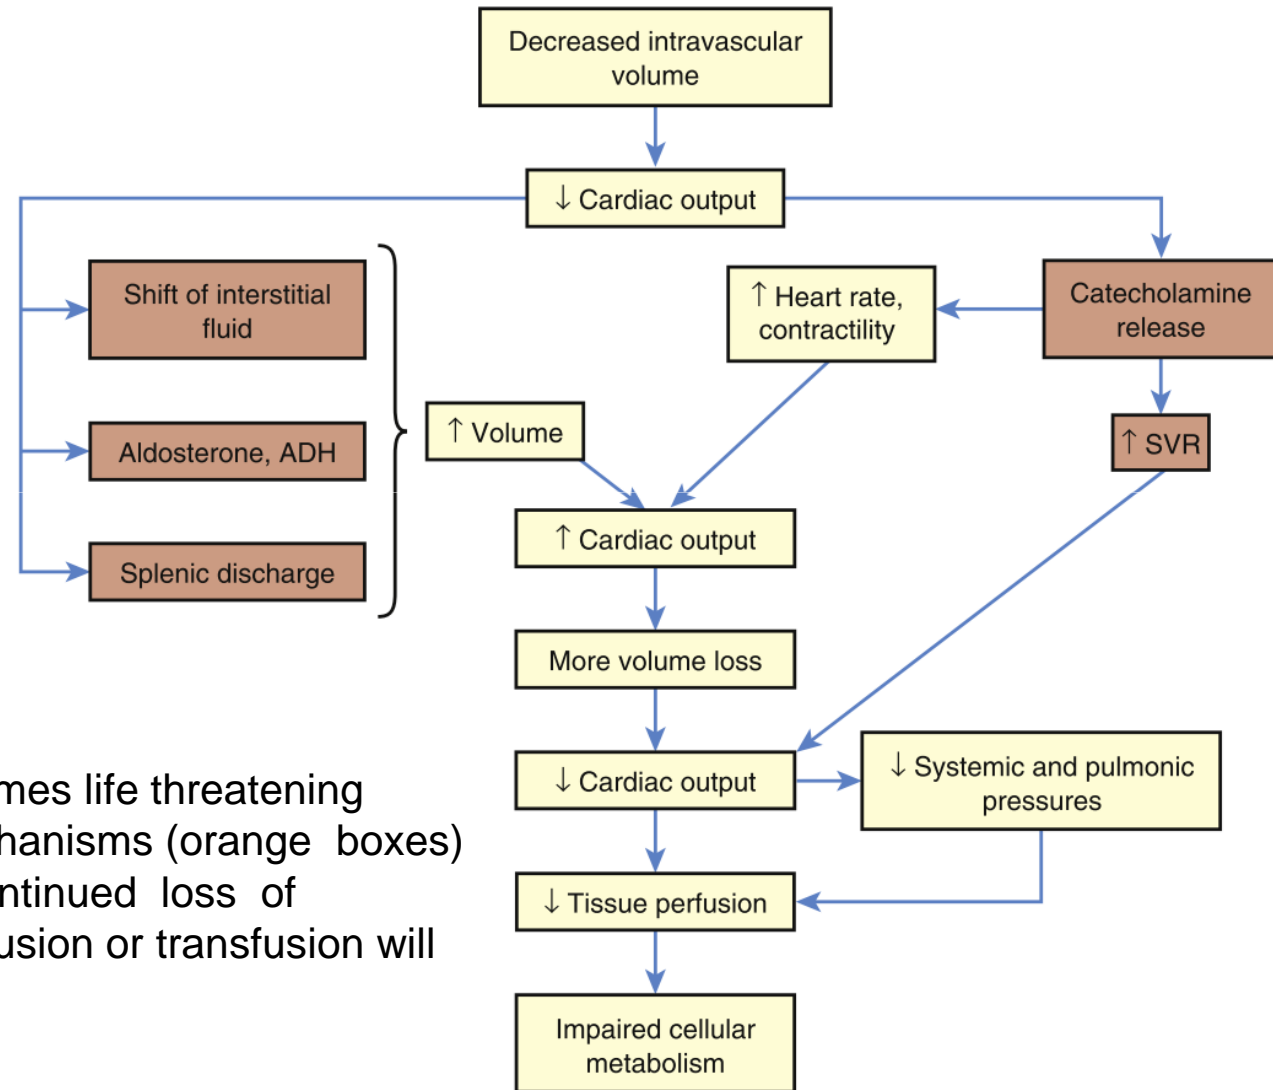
Decreased intravascular volume

↓ Cardiac output

Shift of interstitial fluid

Aldosterone, ADH

Splenic discharge

↑ Volume

↑ Heart rate, contractility

Catecholamine release

↑ SVR

↑ Cardiac output

More volume loss

↓ Cardiac output

↓ Systemic and pulmonic pressures

↓ Tissue perfusion

Impaired cellular metabolism

mes life threatening
hanisms (orange boxes)
ntinued loss of
usion or transfusion will